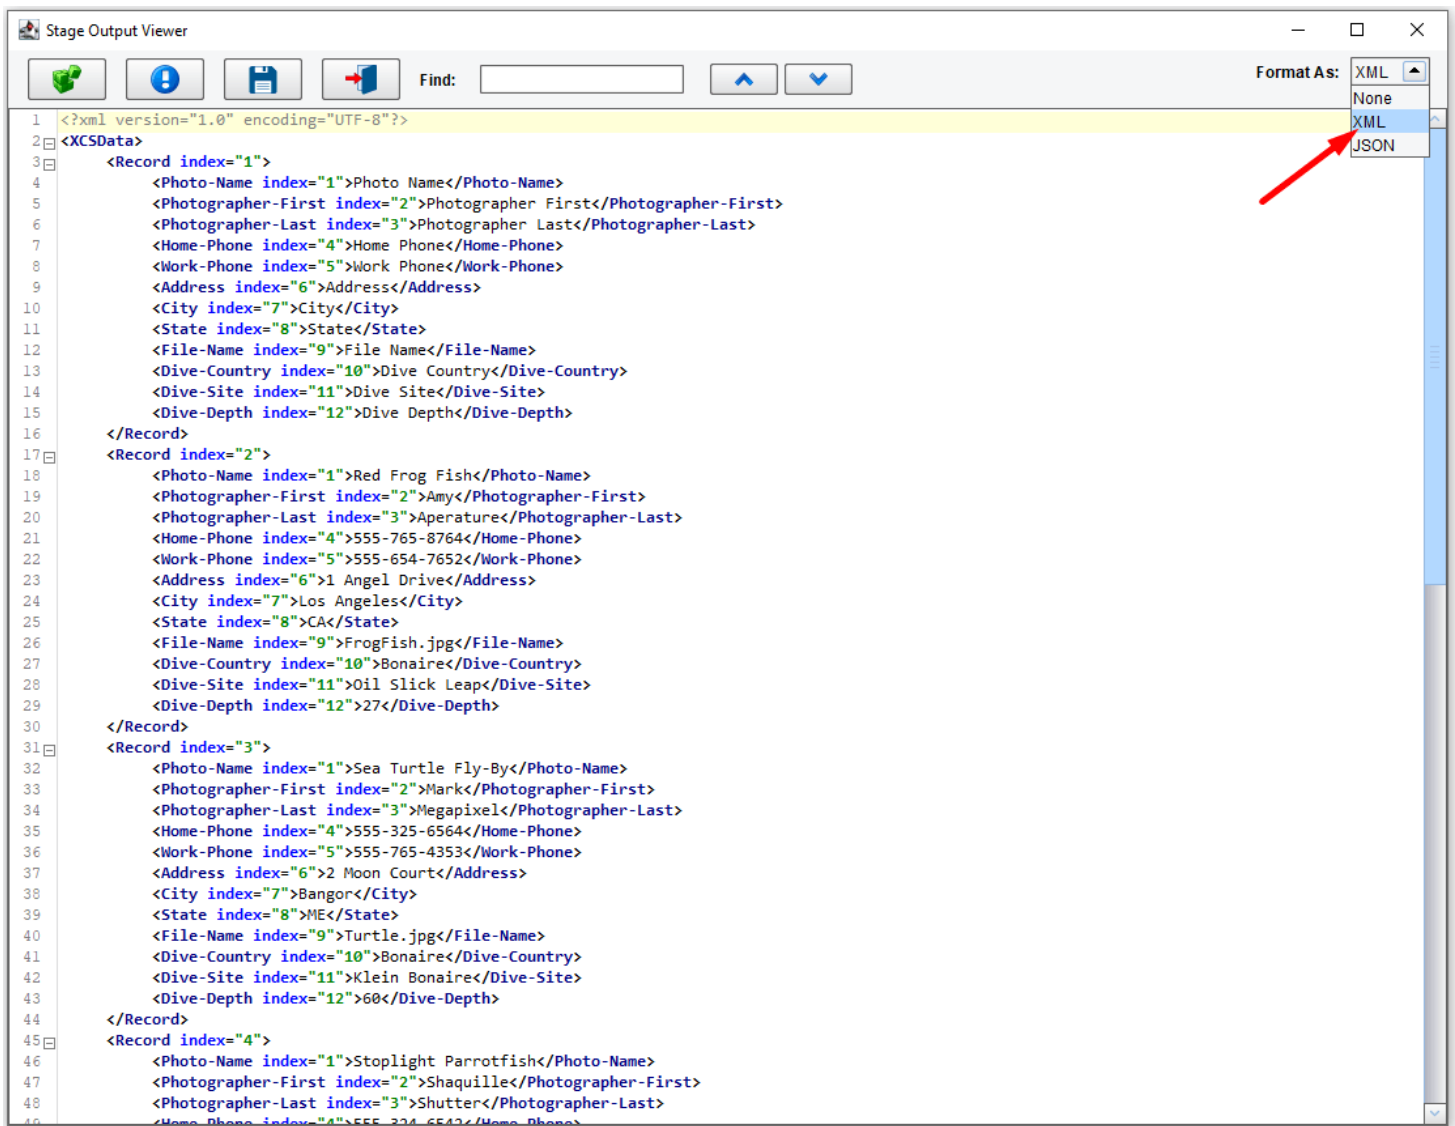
Stage Output Viewer

Find:

Format As: XML

None
XML
JSON

1 <?xml version="1.0" encoding="UTF-8"?>
2 <XCSData>
3 <Record index="1">
4 <Photo-Name index="1">Photo Name</Photo-Name>
5 <Photographer-First index="2">Photographer First</Photographer-First>
6 <Photographer-Last index="3">Photographer Last</Photographer-Last>
7 <Home-Phone index="4">Home Phone</Home-Phone>
8 <Work-Phone index="5">Work Phone</Work-Phone>
9 <Address index="6">Address</Address>
10 <City index="7">City</City>
11 <State index="8">State</State>
12 <File-Name index="9">File Name</File-Name>
13 <Dive-Country index="10">Dive Country</Dive-Country>
14 <Dive-Site index="11">Dive Site</Dive-Site>
15 <Dive-Depth index="12">Dive Depth</Dive-Depth>
16 </Record>
17 <Record index="2">
18 <Photo-Name index="1">Red Frog Fish</Photo-Name>
19 <Photographer-First index="2">Amy</Photographer-First>
20 <Photographer-Last index="3">Aperature</Photographer-Last>
21 <Home-Phone index="4">555-765-8764</Home-Phone>
22 <Work-Phone index="5">555-654-7652</Work-Phone>
23 <Address index="6">1 Angel Drive</Address>
24 <City index="7">Los Angeles</City>
25 <State index="8">CA</State>
26 <File-Name index="9">FrogFish.jpg</File-Name>
27 <Dive-Country index="10">Bonaire</Dive-Country>
28 <Dive-Site index="11">Oil Slick Leap</Dive-Site>
29 <Dive-Depth index="12">27</Dive-Depth>
30 </Record>
31 <Record index="3">
32 <Photo-Name index="1">Sea Turtle Fly-By</Photo-Name>
33 <Photographer-First index="2">Mark</Photographer-First>
34 <Photographer-Last index="3">Megapixel</Photographer-Last>
35 <Home-Phone index="4">555-325-6564</Home-Phone>
36 <Work-Phone index="5">555-765-4353</Work-Phone>
37 <Address index="6">2 Moon Court</Address>
38 <City index="7">Bangor</City>
39 <State index="8">ME</State>
40 <File-Name index="9">Turtle.jpg</File-Name>
41 <Dive-Country index="10">Bonaire</Dive-Country>
42 <Dive-Site index="11">Klein Bonaire</Dive-Site>
43 <Dive-Depth index="12">60</Dive-Depth>
44 </Record>
45 <Record index="4">
46 <Photo-Name index="1">Stoplight Parrotfish</Photo-Name>
47 <Photographer-First index="2">Shaquille</Photographer-First>
48 <Photographer-Last index="3">Shutter</Photographer-Last>
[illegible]